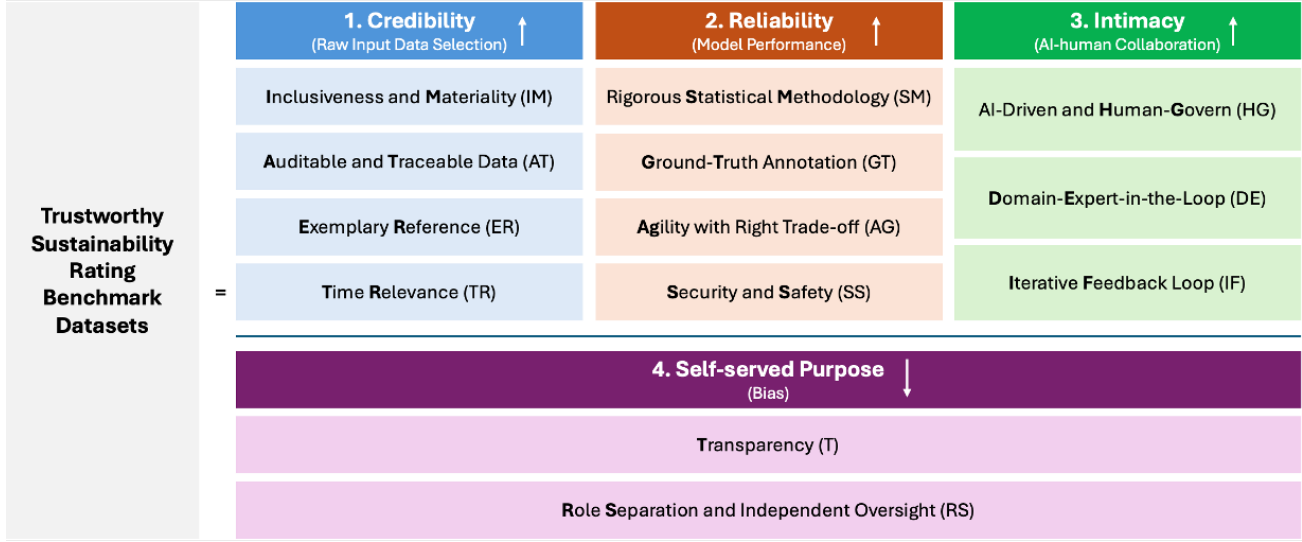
Trustworthy Sustainability Rating Benchmark Datasets

=

1. Credibility ↑
(Raw Input Data Selection)

Inclusiveness and Materiality (IM)

Auditable and Traceable Data (AT)

Exemplary Reference (ER)

Time Relevance (TR)

2. Reliability ↑
(Model Performance)

Rigorous Statistical Methodology (SM)

Ground-Truth Annotation (GT)

Agility with Right Trade-off (AG)

Security and Safety (SS)

3. Intimacy ↑
(AI-human Collaboration)

AI-Driven and Human-Govern (HG)

Domain-Expert-in-the-Loop (DE)

Iterative Feedback Loop (IF)

4. Self-served Purpose ↓
(Bias)

Transparency (T)

Role Separation and Independent Oversight (RS)